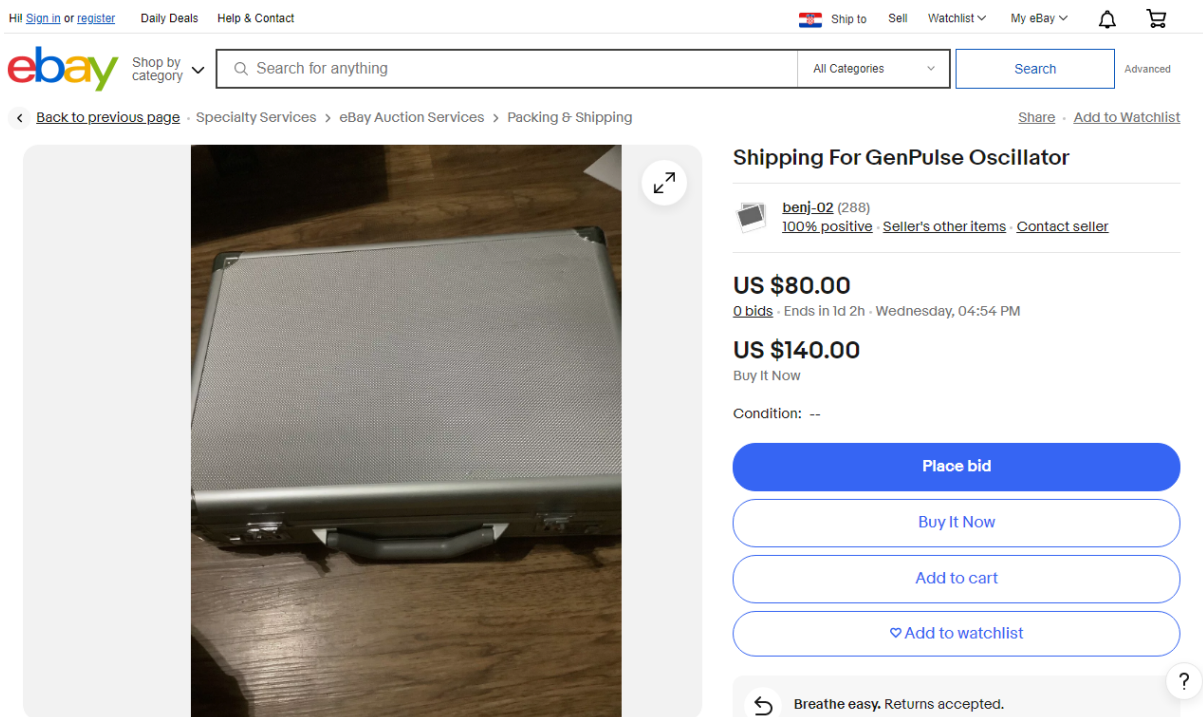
Hi! Sign in or register Daily Deals Help & Contact Ship to Sell Watchlist My eBay

ebay Shop by category Search for anything All Categories Search Advanced

Back to previous page · Specialty Services > eBay Auction Services > Packing & Shipping Share · Add to Watchlist

Shipping For GenPulse Oscillator

benj-02 (288)
100% positive · Seller's other items · Contact seller

US $80.00
0 bids · Ends in 1d 2h · Wednesday, 04:54 PM

US $140.00
Buy It Now

Condition: --

Place bid

Buy It Now

Add to cart

Add to watchlist

Breathe easy. Returns accepted.

?